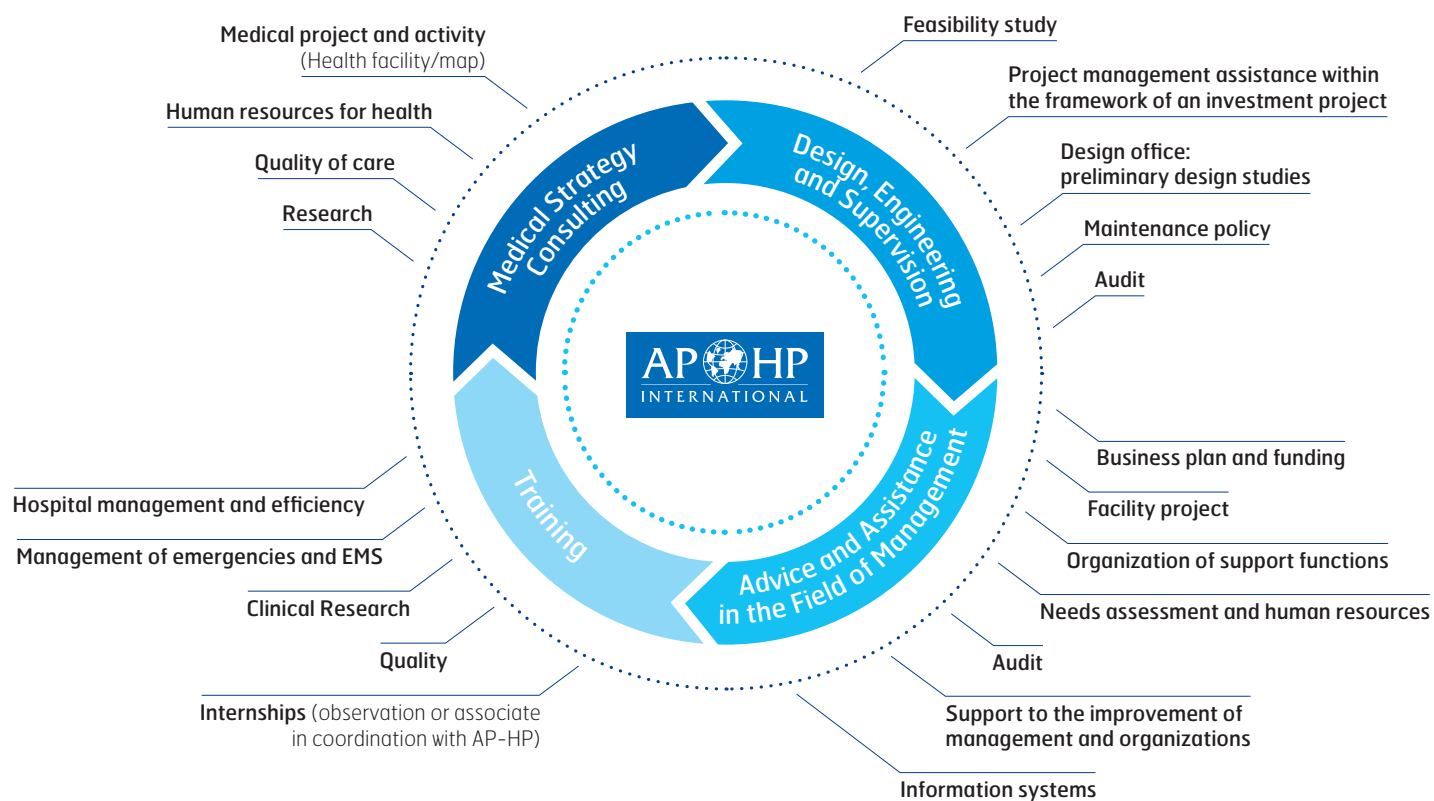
Medical project and activity
(Health facility/map)

Human resources for health

Quality of care

Research

Feasibility study

Project management assistance within the framework of an investment project

Design office:
preliminary design studies

Maintenance policy

Audit

Medical Strategy Consulting

Design, Engineering and Supervision

AP HP
INTERNATIONAL

Training

Advice and Assistance in the Field of Management

Business plan and funding

Facility project

Organization of support functions

Needs assessment and human resources

Audit

Support to the improvement of management and organizations

Information systems

Hospital management and efficiency

Management of emergencies and EMS

Clinical Research

Quality

Internships (observation or associate in coordination with AP-HP)